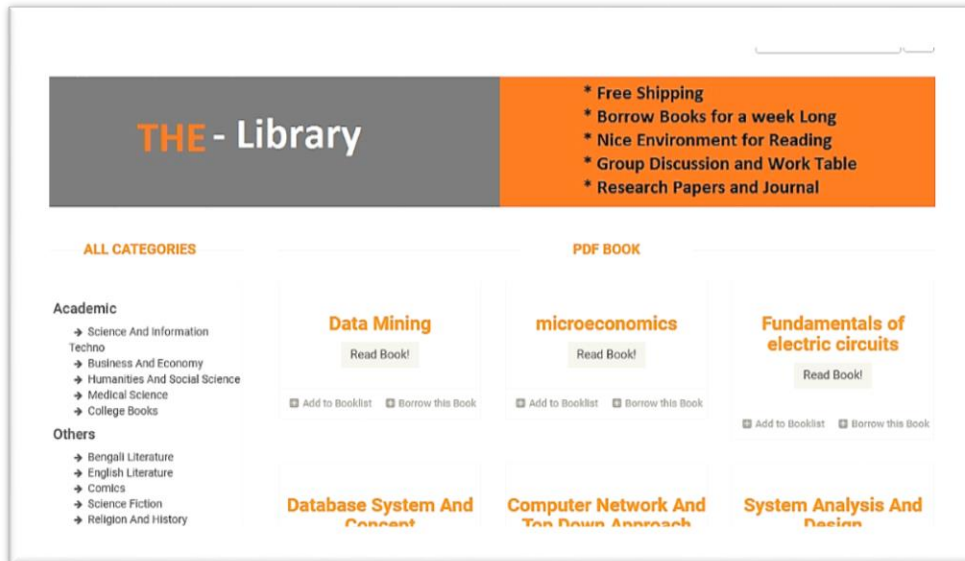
THE - Library

* Free Shipping
* Borrow Books for a week Long
* Nice Environment for Reading
* Group Discussion and Work Table
* Research Papers and Journal

ALL CATEGORIES

Academic
→ Science And Information Techno
→ Business And Economy
→ Humanities And Social Science
→ Medical Science
→ College Books

Others
→ Bengali Literature
→ English Literature
→ Comics
→ Science Fiction
→ Religion And History

PDF BOOK

Data Mining
Read Book!
Add to Booklist Borrow this Book

microeconomics
Read Book!
Add to Booklist Borrow this Book

Fundamentals of electric circuits
Read Book!
Add to Booklist Borrow this Book

Database System And Concept

Computer Network And Top Down Approach

System Analysis And Design